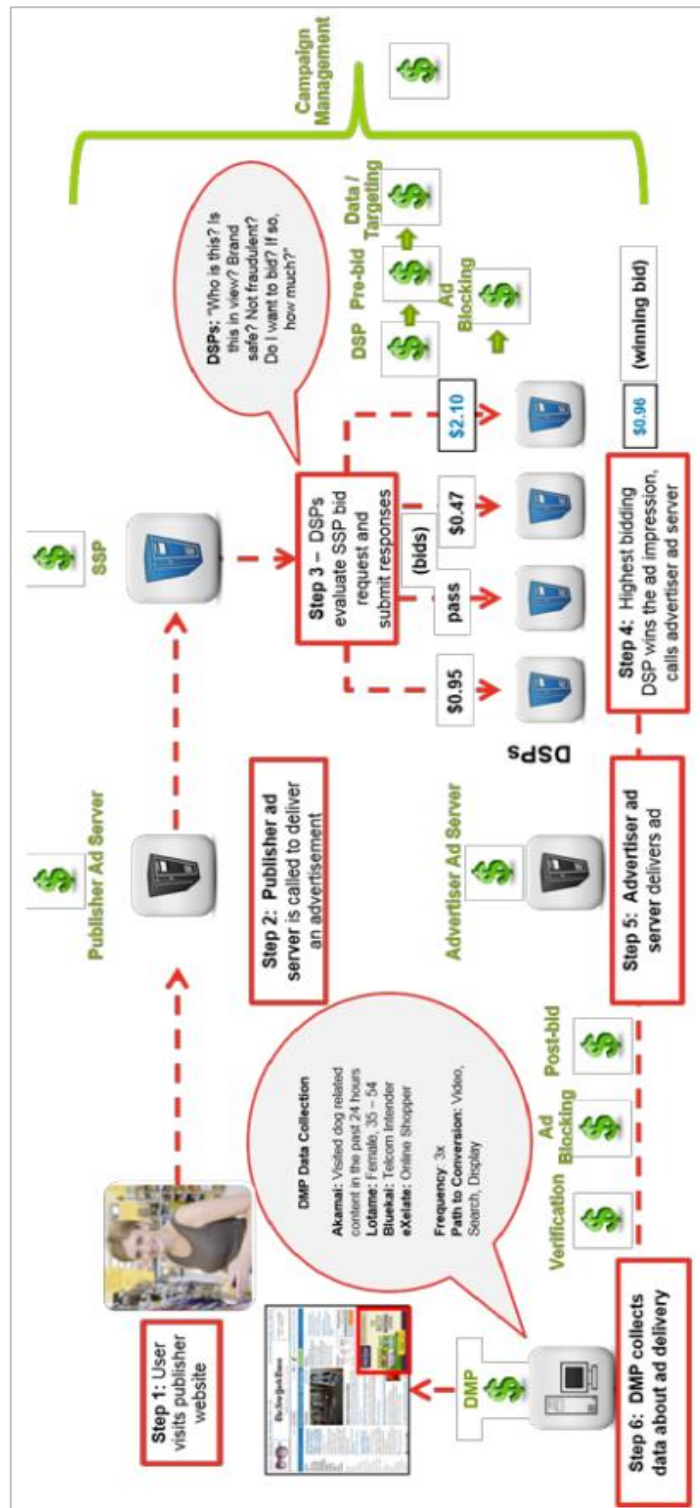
Step 1: User visits publisher website

Publisher Ad Server

Step 2: Publisher ad server is called to deliver an advertisement

SSP

Step 3 – DSPs evaluate SSP bid request and submit responses

DSPs: "Who is this? Is this in view? Brand safe? Not fraudulent? Do I want to bid? If so, how much?"

Campaign Management

DSP

Pre-bid

Data / Targeting

Ad Blocking

$0.95

pass

(bids)

$0.47

$2.10

DSPs

Step 4: Highest bidding DSP wins the ad impression, calls advertiser ad server

$0.96

(winning bid)

Advertiser Ad Server

Step 5: Advertiser ad server delivers ad

DMP

DMP Data Collection

Akamai: Visited dog related content in the past 24 hours
Lotame: Female, 35 – 54
Bluekai: Telcom Intender
eXelate: Online Shopper

Frequency: 3x
Path to Conversion: Video, Search, Display

Verification

Ad Blocking

Post-bid

Step 6: DMP collects data about ad delivery